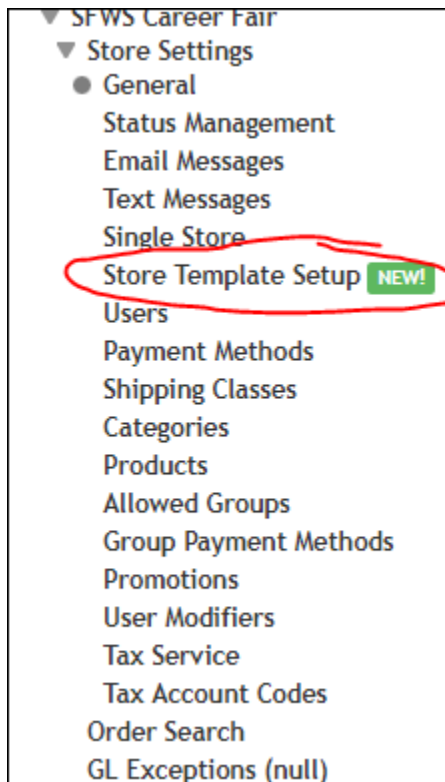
▼ SFWS Career Fair
▼ Store Settings
● General
Status Management
Email Messages
Text Messages
Single Store
Store Template Setup NEW!
Users
Payment Methods
Shipping Classes
Categories
Products
Allowed Groups
Group Payment Methods
Promotions
User Modifiers
Tax Service
Tax Account Codes
Order Search
GL Exceptions (null)